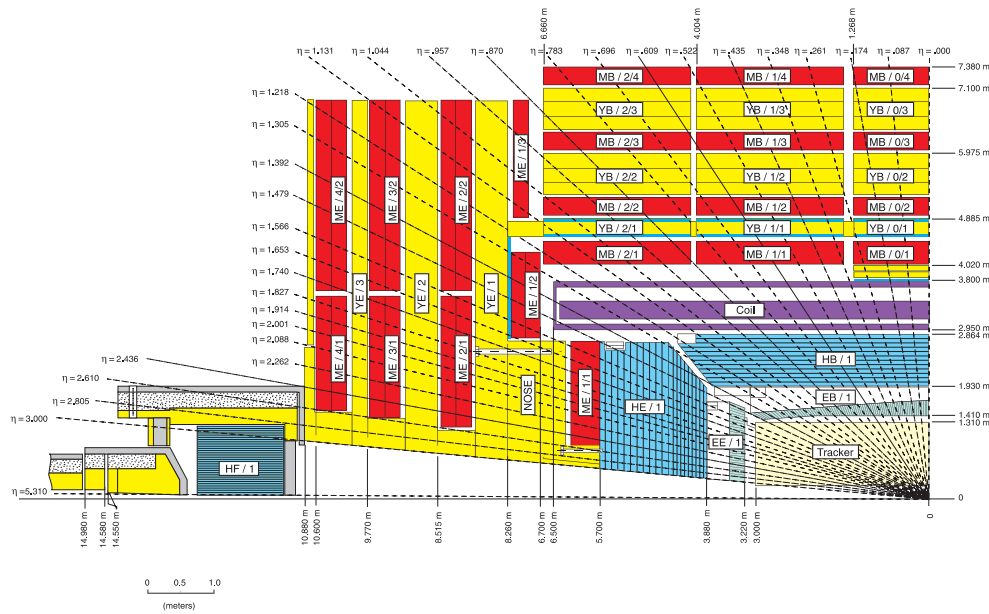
6.660 m
4.004 m
1.268 m
η = 1.131
η = 1.044
η = .957
η = .870
η = .783
η = .696
η = .609
η = .522
η = .435
η = .348
η = .261
η = .174
η = .087
η = .000
7.380 m
7.100 m
5.975 m
4.885 m
4.020 m
3.800 m
2.950 m
2.864 m
1.930 m
1.410 m
1.310 m
0
η = 1.218
η = 1.305
η = 1.392
η = 1.479
η = 1.566
η = 1.653
η = 1.740
η = 1.827
η = 1.914
η = 2.001
η = 2.088
η = 2.262
η = 2.436
η = 2.610
η = 2.805
η = 3.000
η = 5.310
MB / 2/4
MB / 1/4
MB / 0/4
YB / 2/3
YB / 1/3
YB / 0/3
MB / 2/3
MB / 1/3
MB / 0/3
YB / 2/2
YB / 1/2
YB / 0/2
MB / 2/2
MB / 1/2
MB / 0/2
YB / 2/1
YB / 1/1
YB / 0/1
MB / 2/1
MB / 1/1
MB / 0/1
Coil
HB / 1
EB / 1
EE / 1
Tracker
HE / 1
ME / 1/1
NOSE
ME / 1/2
ME / 1/3
YE / 1
ME / 2/2
ME / 2/1
YE / 2
ME / 3/2
ME / 3/1
YE / 3
ME / 4/2
ME / 4/1
HF / 1
14.980 m
14.580 m
14.550 m
10.880 m
10.600 m
9.770 m
8.515 m
8.260 m
6.700 m
6.500 m
5.700 m
3.880 m
3.220 m
3.000 m
0
0
0.5
1.0
(meters)